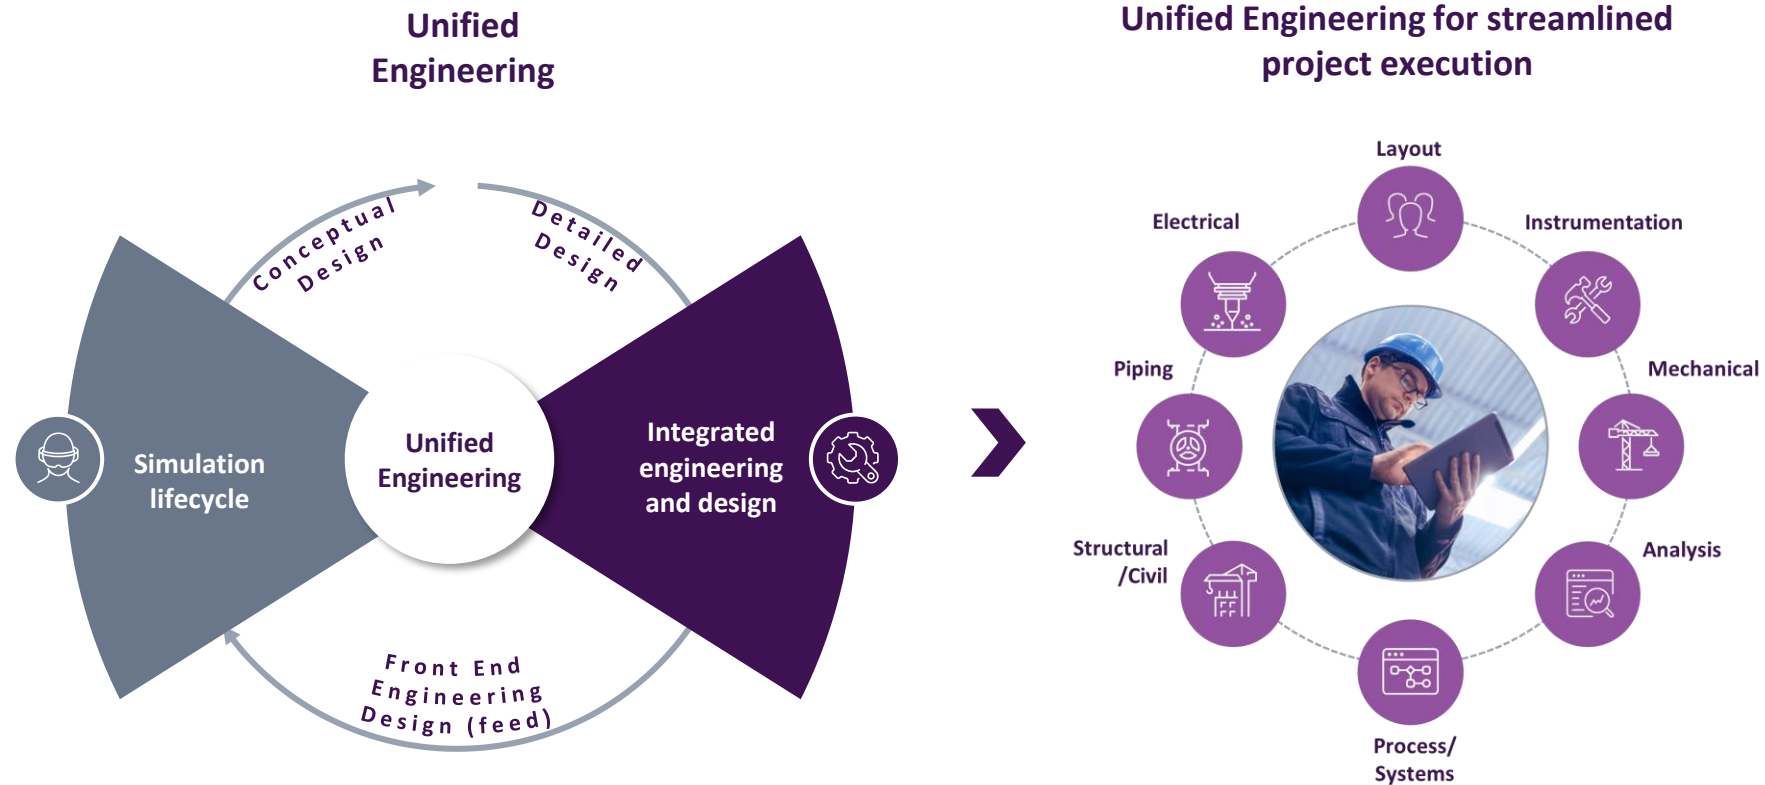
Unified Engineering

Conceptual Design

Detailed Design

Simulation lifecycle

Unified Engineering

Integrated engineering and design

Front End Engineering Design (feed)

Unified Engineering for streamlined project execution

Layout

Electrical

Instrumentation

Piping

Mechanical

Structural /Civil

Analysis

Process/ Systems